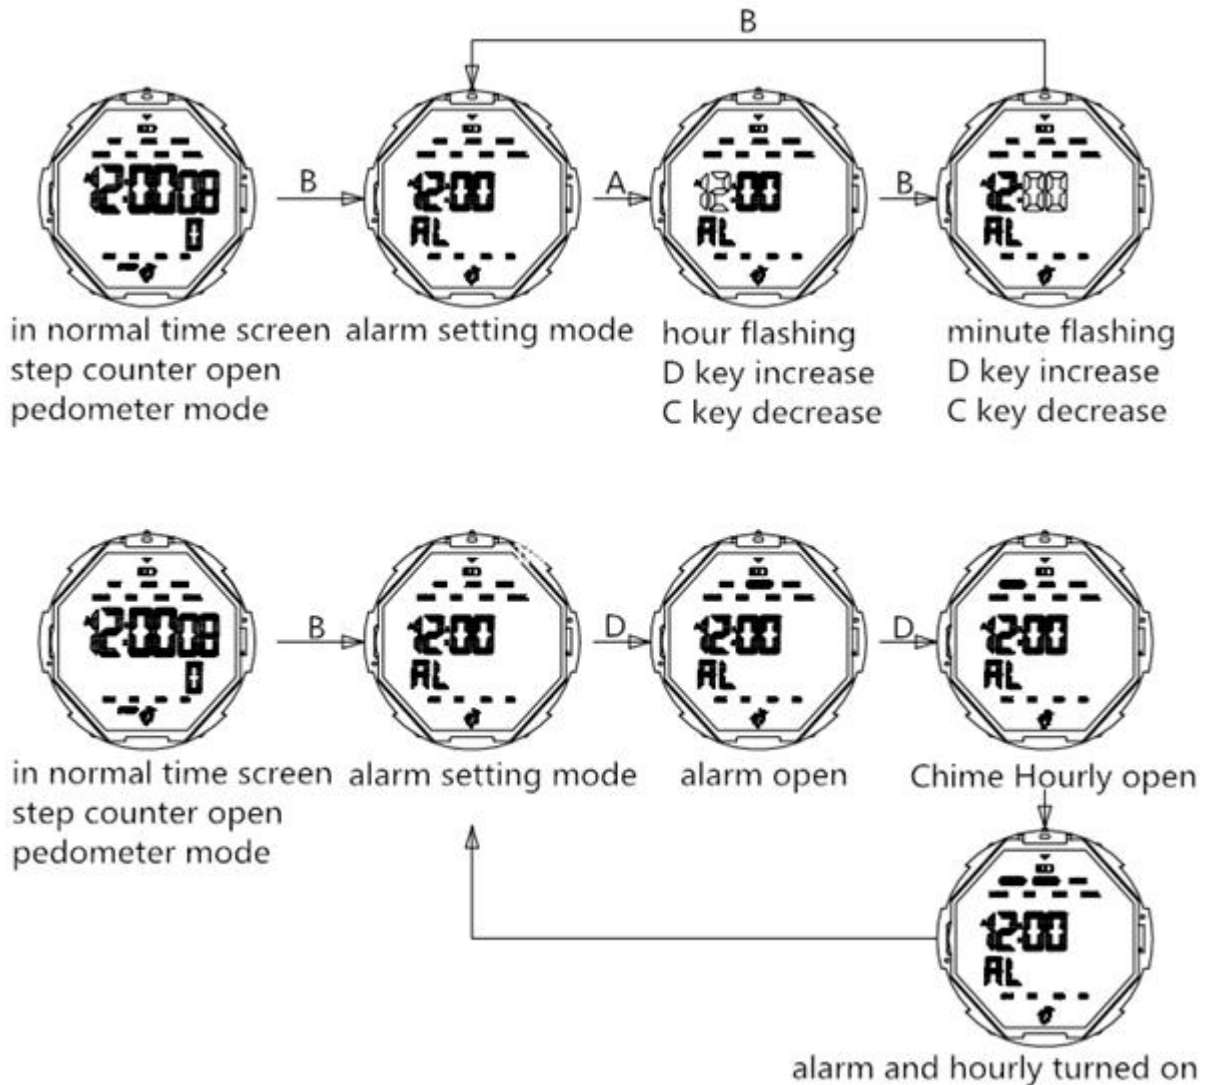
B

12:00 08
0

B

12:00
AL

A

12:00
AL

B

12:00
AL

in normal time screen
step counter open
pedometer mode

alarm setting mode

hour flashing
D key increase
C key decrease

minute flashing
D key increase
C key decrease

12:00 08
0

B

12:00
AL

D

12:00
AL

D

12:00
AL

in normal time screen
step counter open
pedometer mode

alarm setting mode

alarm open

Chime Hourly open

12:00
AL

alarm and hourly turned on